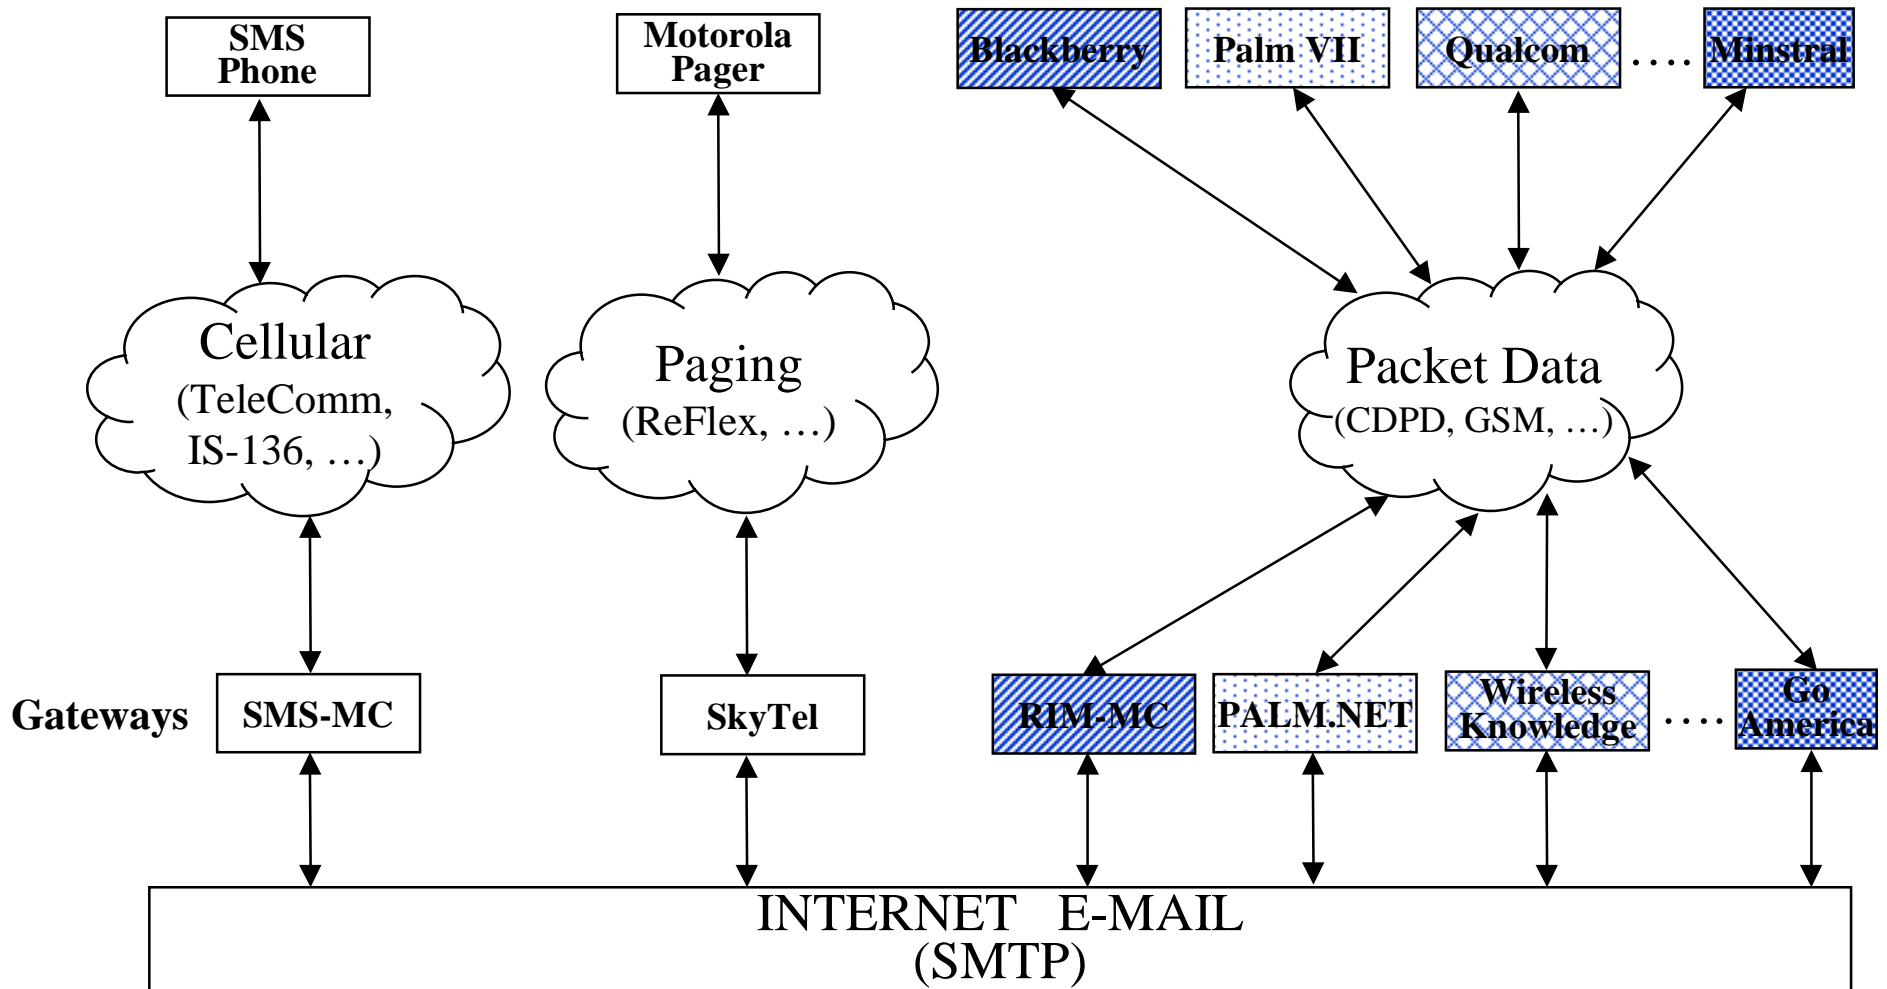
SMS Phone

Motorola Pager

Blackberry

Palm VII

Qualcom

....

Minstral

Cellular (TeleComm, IS-136, …)

Paging (ReFlex, …)

Packet Data (CDPD, GSM, …)

Gateways

SMS-MC

SkyTel

RIM-MC

PALM.NET

Wireless Knowledge

....

Go America

INTERNET E-MAIL (SMTP)